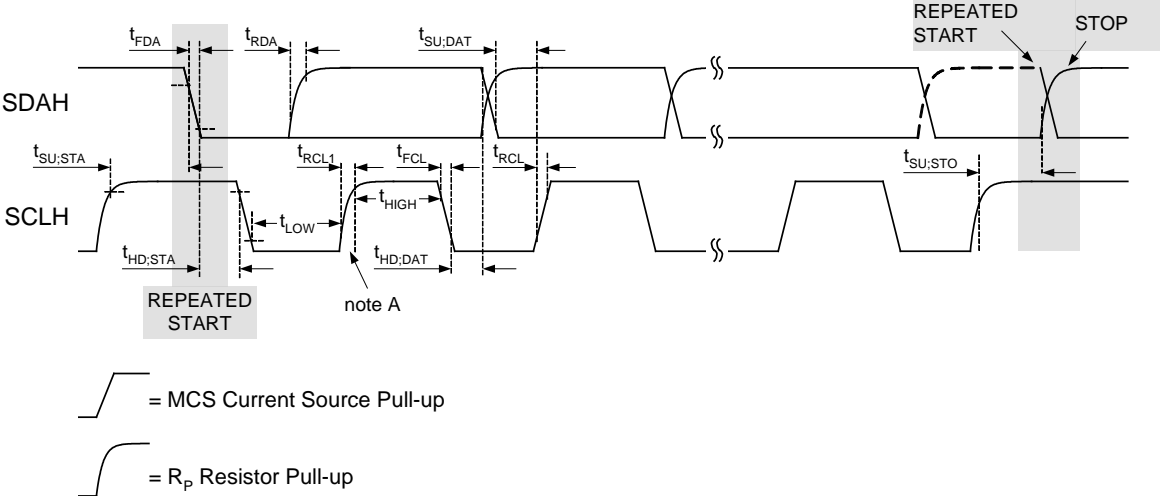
REPEATED START

STOP

$t_{FDA}$

$t_{RDA}$

$t_{SU;DAT}$

SDAH

$t_{SU;STA}$

$t_{RCL1}$

$t_{FCL}$

$t_{RCL}$

$t_{SU;STO}$

SCLH

$t_{LOW}$

$t_{HIGH}$

$t_{HD;STA}$

$t_{HD;DAT}$

REPEATED START

note A

= MCS Current Source Pull-up

= $R_P$ Resistor Pull-up